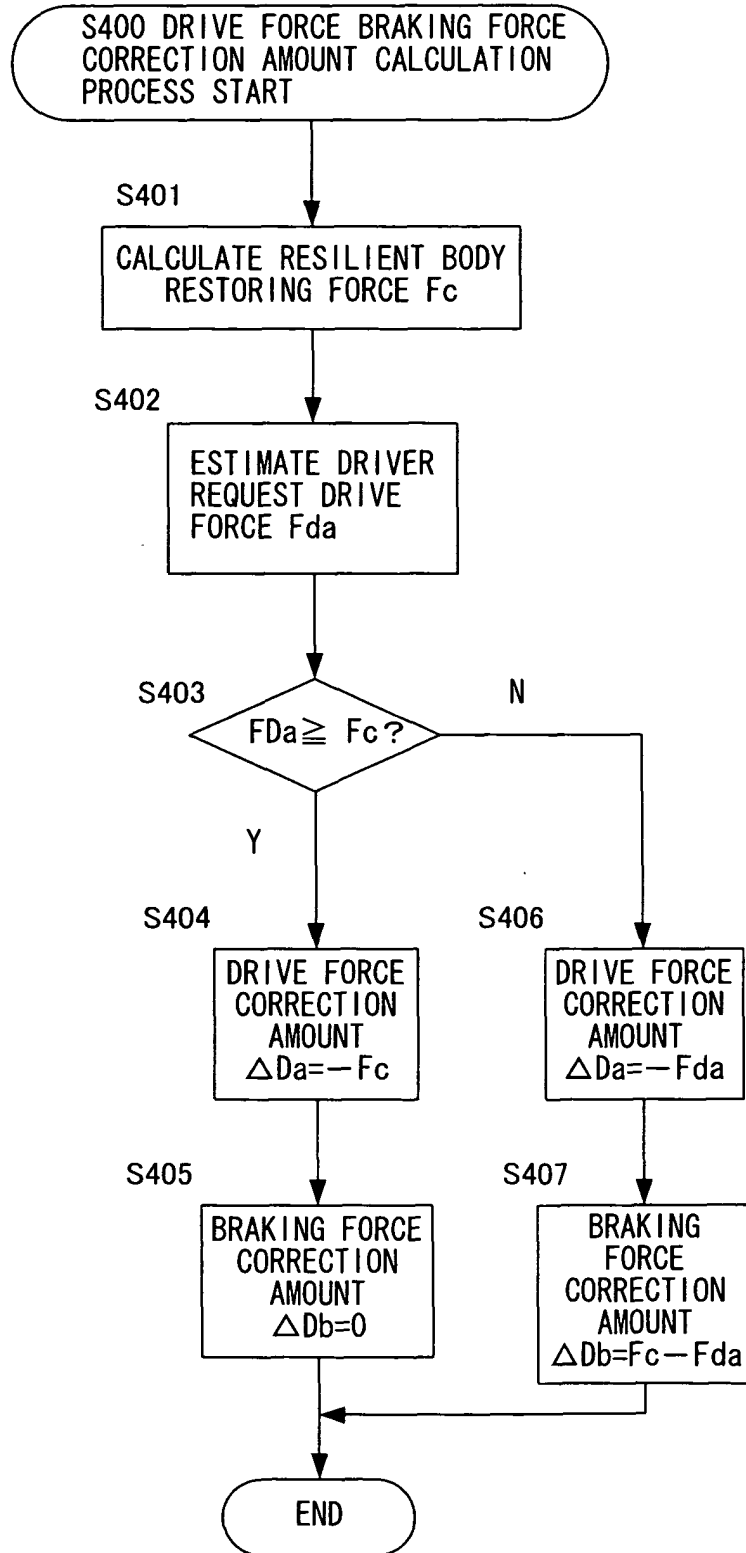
S400 DRIVE FORCE BRAKING FORCE CORRECTION AMOUNT CALCULATION PROCESS START

S401

CALCULATE RESILIENT BODY RESTORING FORCE Fc

S402

ESTIMATE DRIVER REQUEST DRIVE FORCE Fda

S403

$FDa \geqq Fc$?

N

Y

S404

DRIVE FORCE CORRECTION AMOUNT $\triangle Da=-Fc$

S406

DRIVE FORCE CORRECTION AMOUNT $\triangle Da=-Fda$

S405

BRAKING FORCE CORRECTION AMOUNT $\triangle Db=0$

S407

BRAKING FORCE CORRECTION AMOUNT $\triangle Db=Fc-Fda$

END